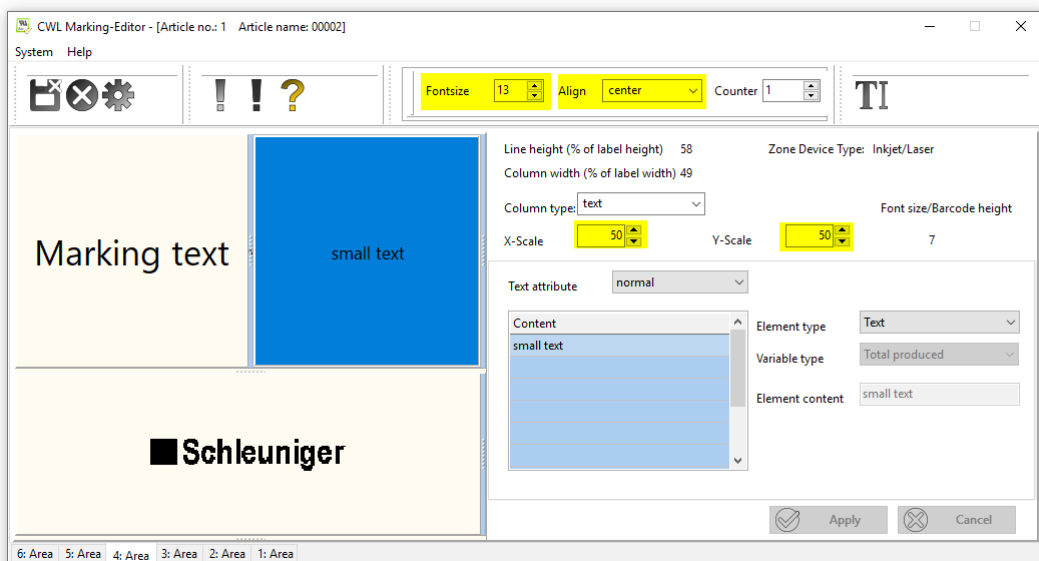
CWL Marking-Editor - [Article no.: 1 Article name: 00002]

System Help

Fontsize 13 Align center Counter 1

TI

Marking text

small text

Schleuniger

Line height (% of label height) 58

Zone Device Type: Inkjet/Laser

Column width (% of label width) 49

Column type: text

Font size/Barcode height

X-Scale 50

Y-Scale 50

7

Text attribute normal

Content

small text

Element type Text

Variable type Total produced

Element content small text

Apply

Cancel

6: Area 5: Area 4: Area 3: Area 2: Area 1: Area